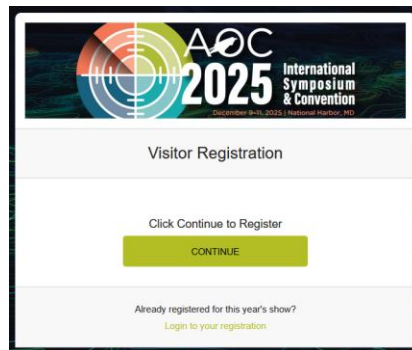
AOC
2025
International Symposium & Convention
December 9–11, 2025 | National Harbor, MD

Visitor Registration

Click Continue to Register

CONTINUE

Already registered for this year's show?
Login to your registration